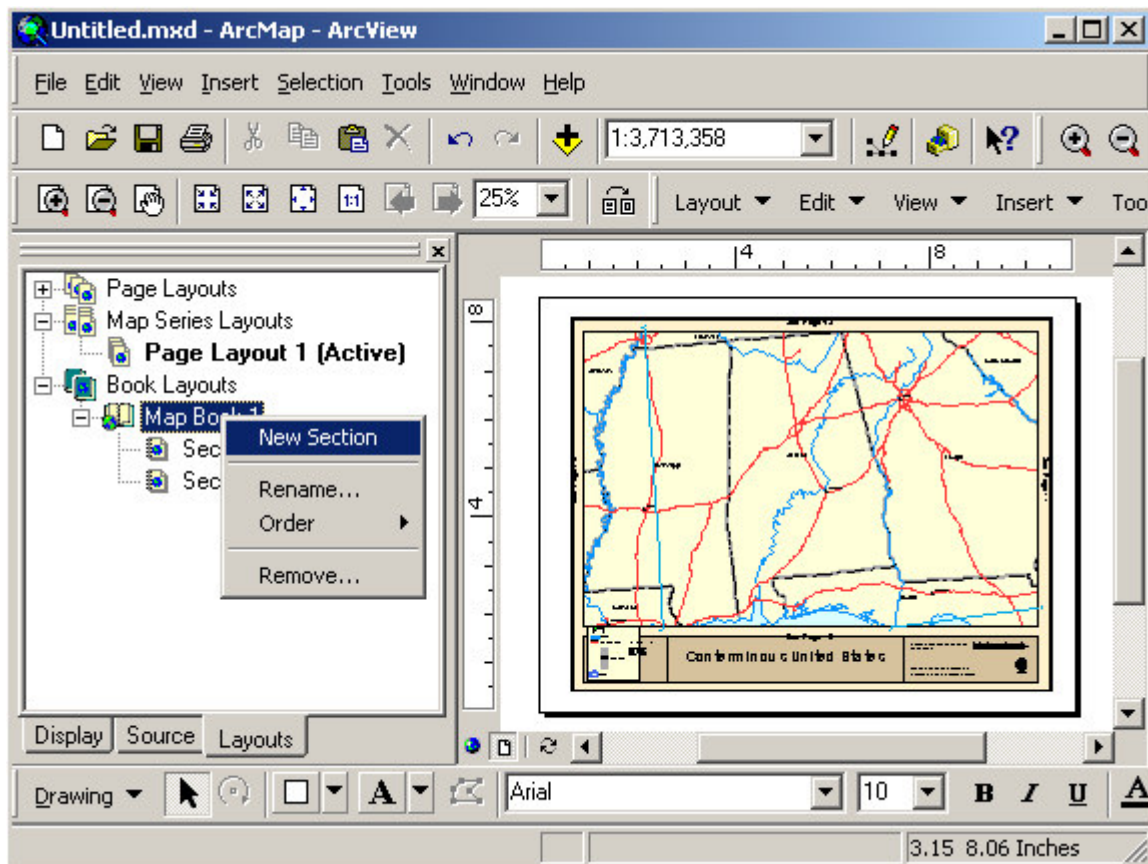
Untitled.mxd - ArcMap - ArcView

File Edit View Insert Selection Tools Window Help

1:3,713,358

25%

Layout ▼ Edit ▼ View ▼ Insert ▼ Too

Page Layouts
Map Series Layouts
Page Layout 1 (Active)
Book Layouts
Map Book 1
Sec
Sec

New Section
Rename...
Order
Remove...

4
8
8
4

Conterminous United States

Display Source Layouts

Drawing ▼

Arial
10
B I U A

3.15 8.06 Inches